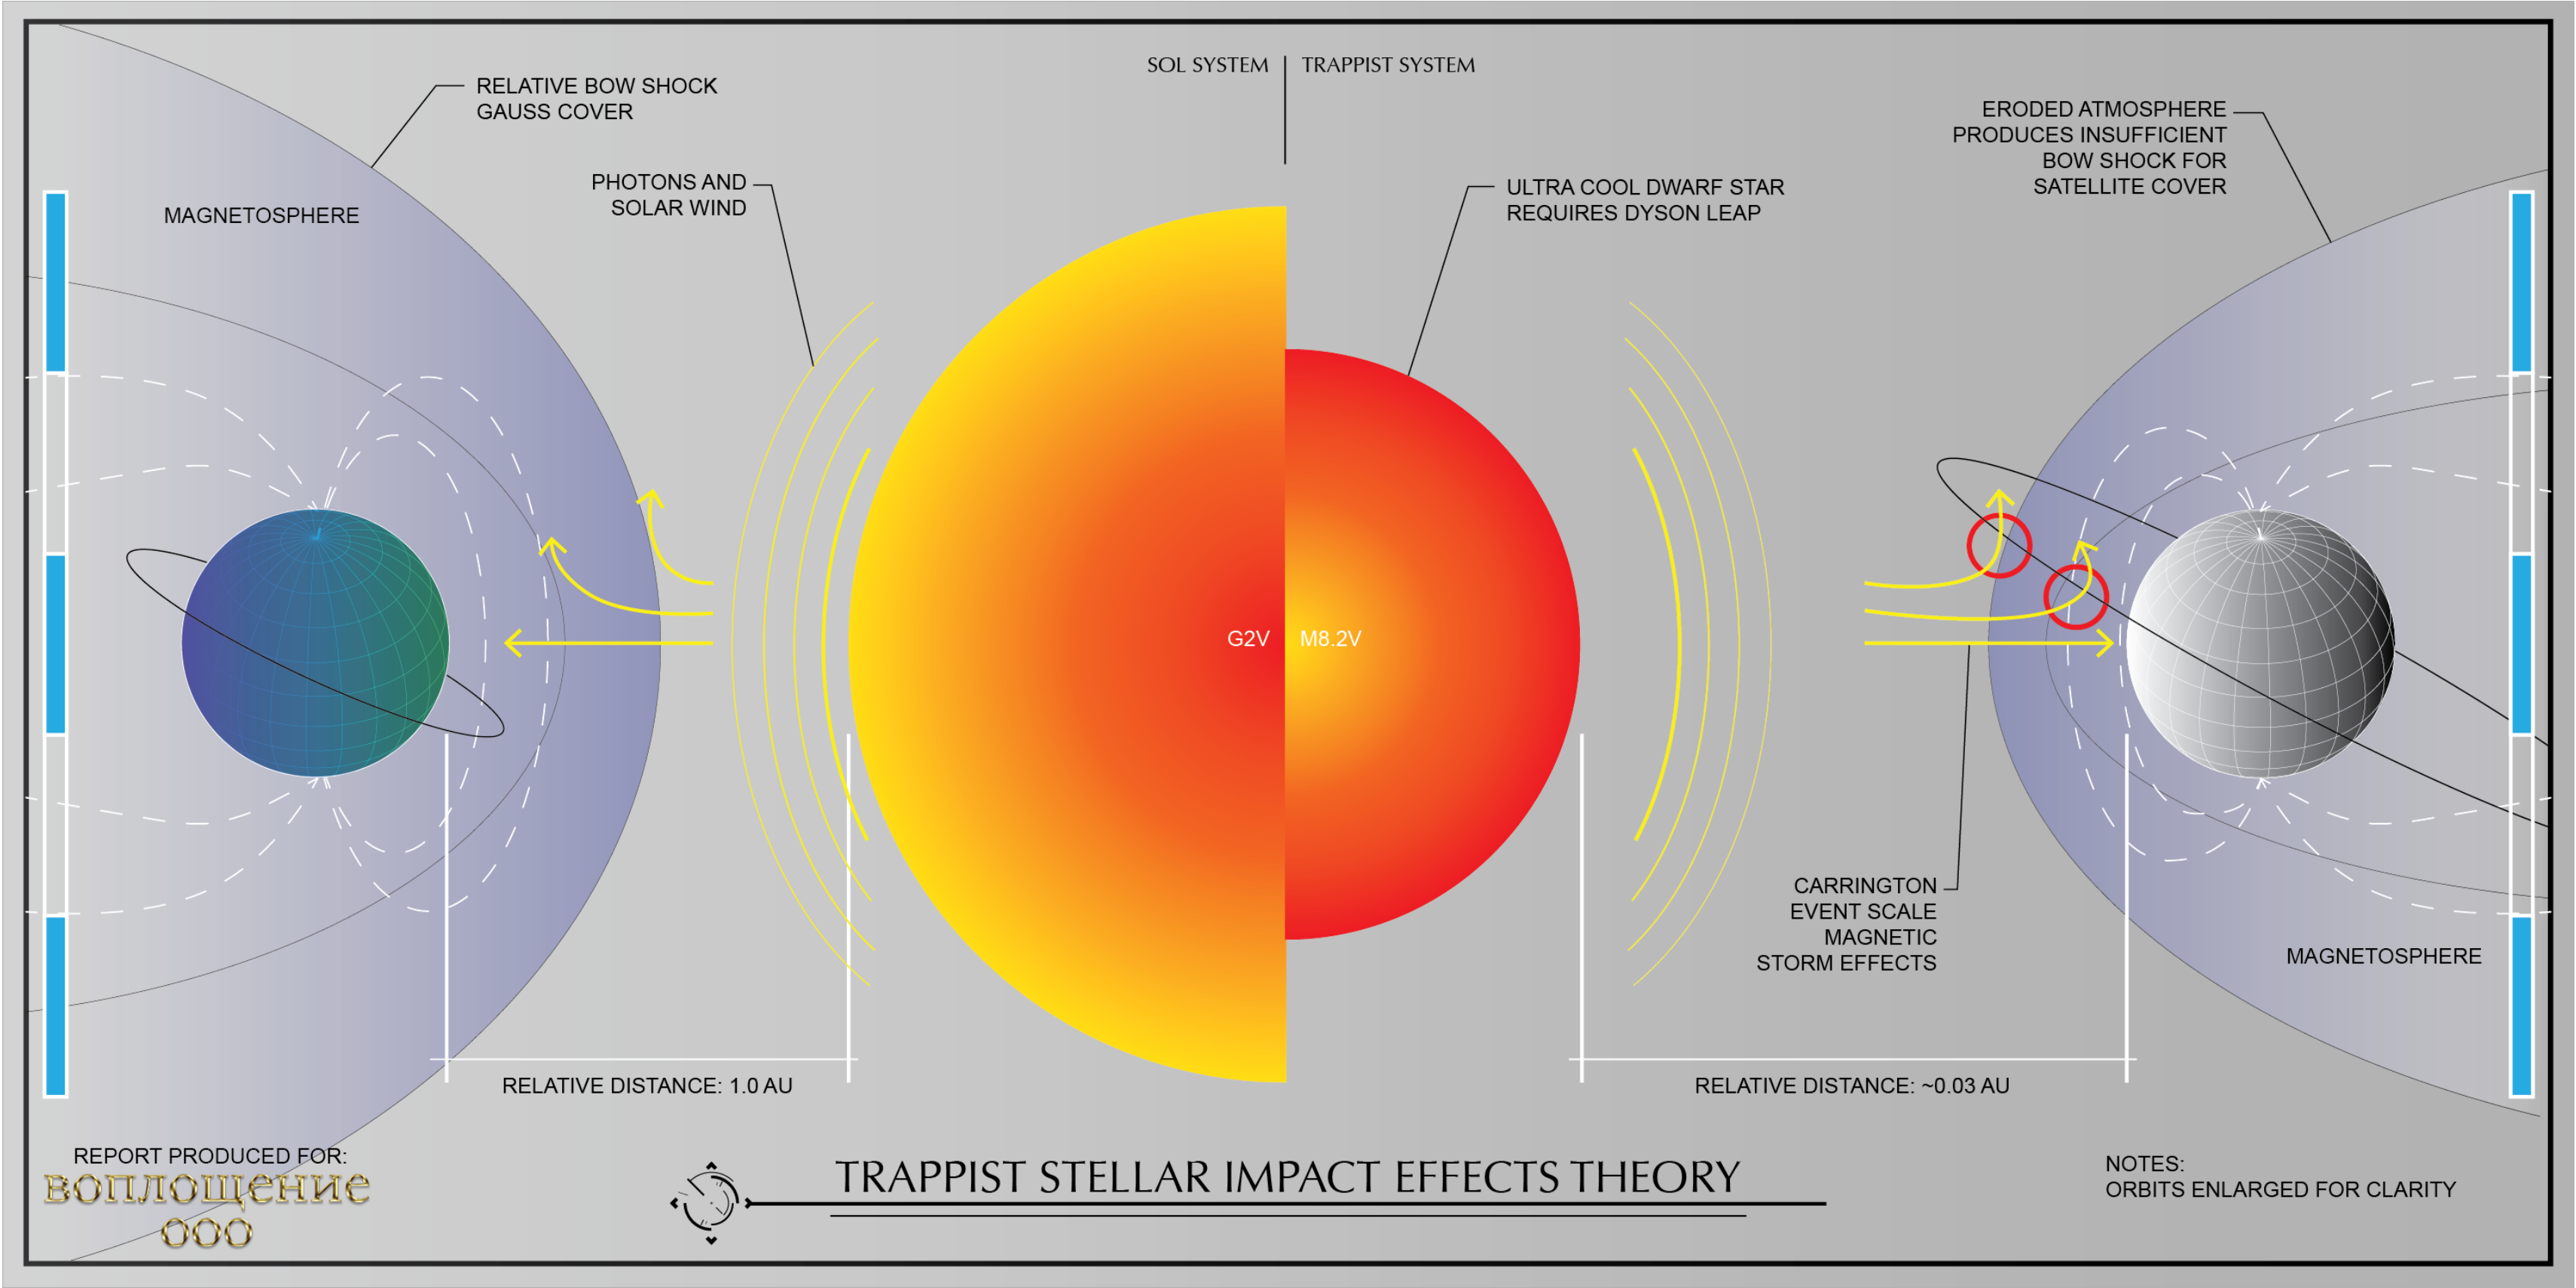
SOL SYSTEM | TRAPPIST SYSTEM

RELATIVE BOW SHOCK GAUSS COVER

MAGNETOSPHERE

PHOTONS AND SOLAR WIND

ULTRA COOL DWARF STAR REQUIRES DYSON LEAP

ERODED ATMOSPHERE PRODUCES INSUFFICIENT BOW SHOCK FOR SATELLITE COVER

G2V

M8.2V

CARRINGTON EVENT SCALE MAGNETIC STORM EFFECTS

MAGNETOSPHERE

RELATIVE DISTANCE: 1.0 AU

RELATIVE DISTANCE: ~0.03 AU

REPORT PRODUCED FOR:
воплощение
ооо

TRAPPIST STELLAR IMPACT EFFECTS THEORY

NOTES:
ORBITS ENLARGED FOR CLARITY